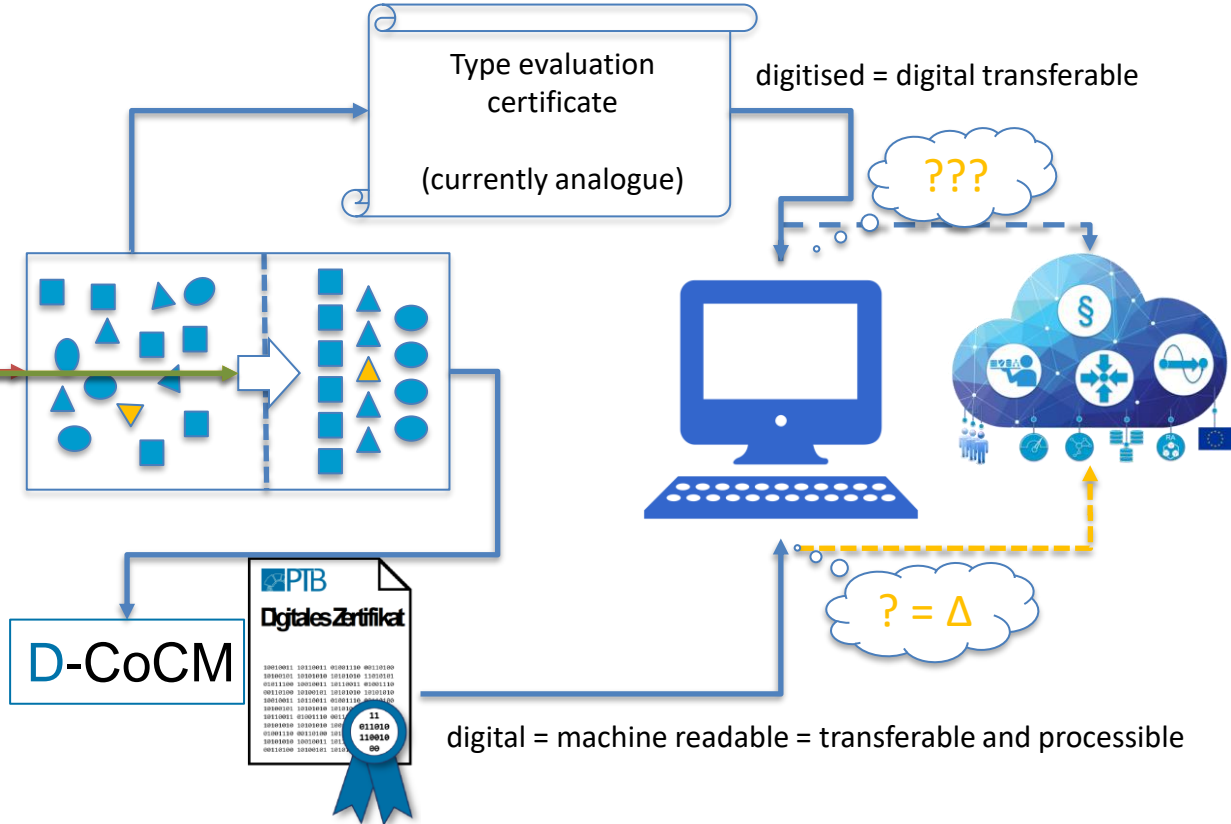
Type evaluation certificate

(currently analogue)

digitised = digital transferable

???

§

RA

PTB

Digitales Zertifikat

10010011 10110011 01001110 00110100
10100101 10101010 10101010 11010101
01011100 10010011 10110011 01001110
00110100 10100101 10101010 10101010
10010011 10110011 01001110 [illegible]
10100101 10101010 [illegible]
10110011 01001110 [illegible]
10101010 10101010 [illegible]
01001110 00110100 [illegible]
10101010 10010011 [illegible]
00110100 10100101 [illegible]

11
011010
110010
00

D-CoCM

? = Δ

digital = machine readable = transferable and processible